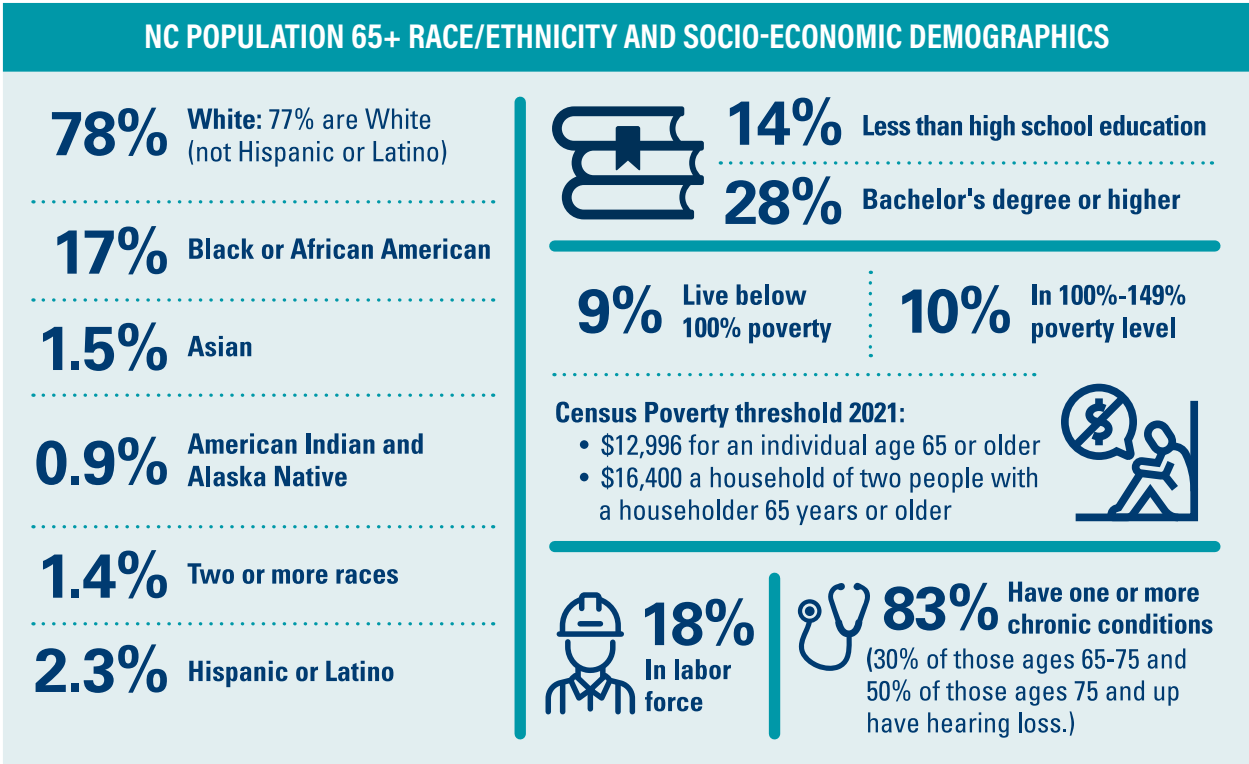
NC POPULATION 65+ RACE/ETHNICITY AND SOCIO-ECONOMIC DEMOGRAPHICS

78% White: 77% are White (not Hispanic or Latino)

17% Black or African American

1.5% Asian

0.9% American Indian and Alaska Native

1.4% Two or more races

2.3% Hispanic or Latino

14% Less than high school education

28% Bachelor's degree or higher

9% Live below 100% poverty

10% In 100%-149% poverty level

Census Poverty threshold 2021:
• \$12,996 for an individual age 65 or older
• \$16,400 a household of two people with a householder 65 years or older

18% In labor force

83% Have one or more chronic conditions
(30% of those ages 65-75 and 50% of those ages 75 and up have hearing loss.)